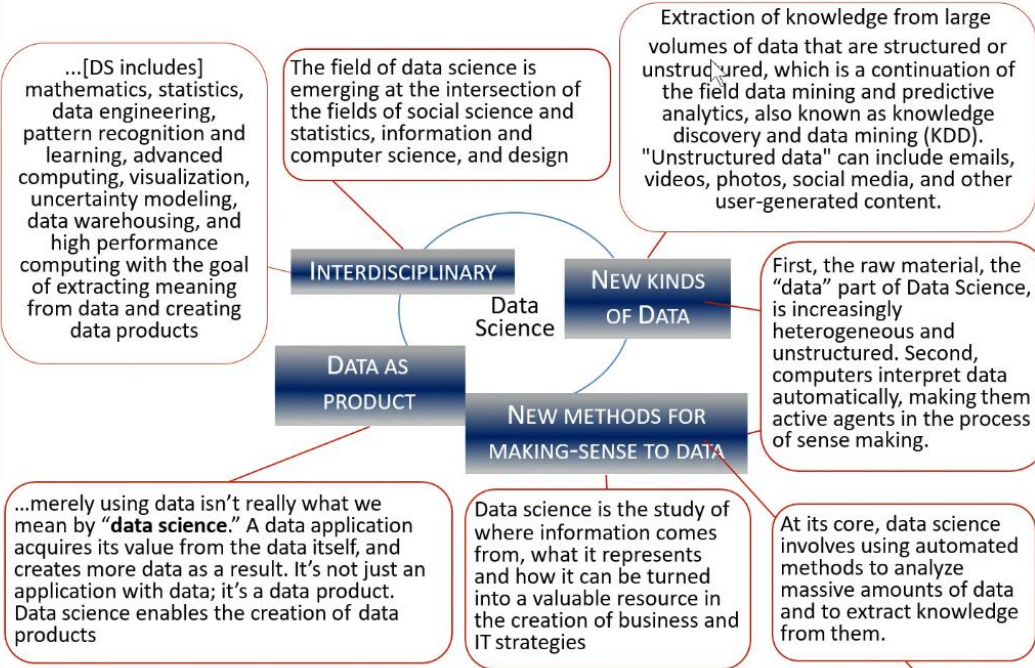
...[DS includes] mathematics, statistics, data engineering, pattern recognition and learning, advanced computing, visualization, uncertainty modeling, data warehousing, and high performance computing with the goal of extracting meaning from data and creating data products

The field of data science is emerging at the intersection of the fields of social science and statistics, information and computer science, and design

Extraction of knowledge from large volumes of data that are structured or unstructured, which is a continuation of the field data mining and predictive analytics, also known as knowledge discovery and data mining (KDD). "Unstructured data" can include emails, videos, photos, social media, and other user-generated content.

INTERDISCIPLINARY

Data Science

NEW KINDS OF DATA

First, the raw material, the "data" part of Data Science, is increasingly heterogeneous and unstructured. Second, computers interpret data automatically, making them active agents in the process of sense making.

DATA AS PRODUCT

NEW METHODS FOR MAKING-SENSE TO DATA

...merely using data isn't really what we mean by "**data science**." A data application acquires its value from the data itself, and creates more data as a result. It's not just an application with data; it's a data product. Data science enables the creation of data products

Data science is the study of where information comes from, what it represents and how it can be turned into a valuable resource in the creation of business and IT strategies

At its core, data science involves using automated methods to analyze massive amounts of data and to extract knowledge from them.